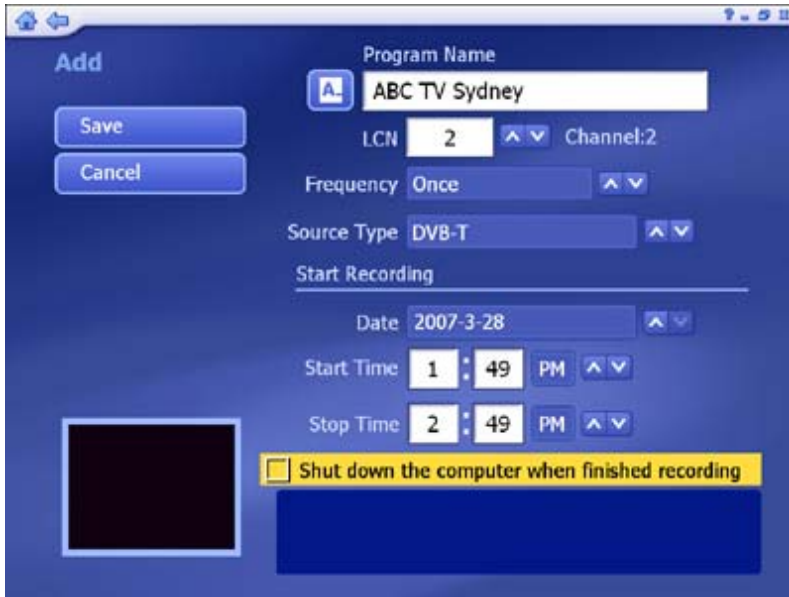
Add

Save

Cancel

Program Name

A

ABC TV Sydney

LCN 2 Channel:2

Frequency Once

Source Type DVB-T

Start Recording

Date 2007-3-28

Start Time 1 : 49 PM

Stop Time 2 : 49 PM

Shut down the computer when finished recording